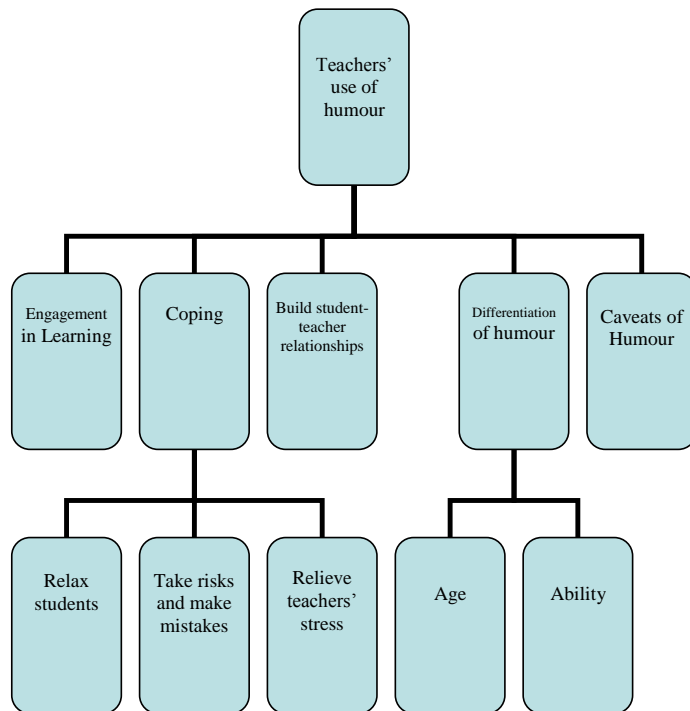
Teachers' use of humour

Engagement in Learning

Coping

Build student-teacher relationships

Differentiation of humour

Caveats of Humour

Relax students

Take risks and make mistakes

Relieve teachers' stress

Age

Ability